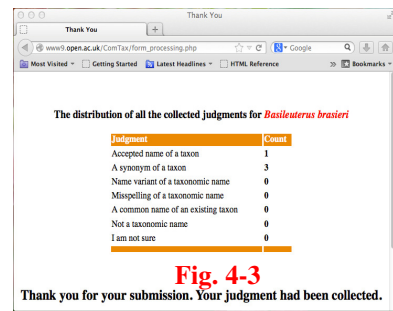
Thank You

Thank You

+

www9.open.ac.uk/ComTax/form_processing.php

Google

Most Visited

Getting Started

Latest Headlines

HTML Reference

Bookmarks

The distribution of all the collected judgments for *Basileuterus brasieri*

| Judgment | Count |
|---|---|
| Accepted name of a taxon | 1 |
| A synonym of a taxon | 3 |
| Name variant of a taxonomic name | 0 |
| Misspelling of a taxonomic name | 0 |
| A common name of an existing taxon | 0 |
| Not a taxonomic name | 0 |
| I am not sure | 0 |

Fig. 4-3

Thank you for your submission. Your judgment had been collected.